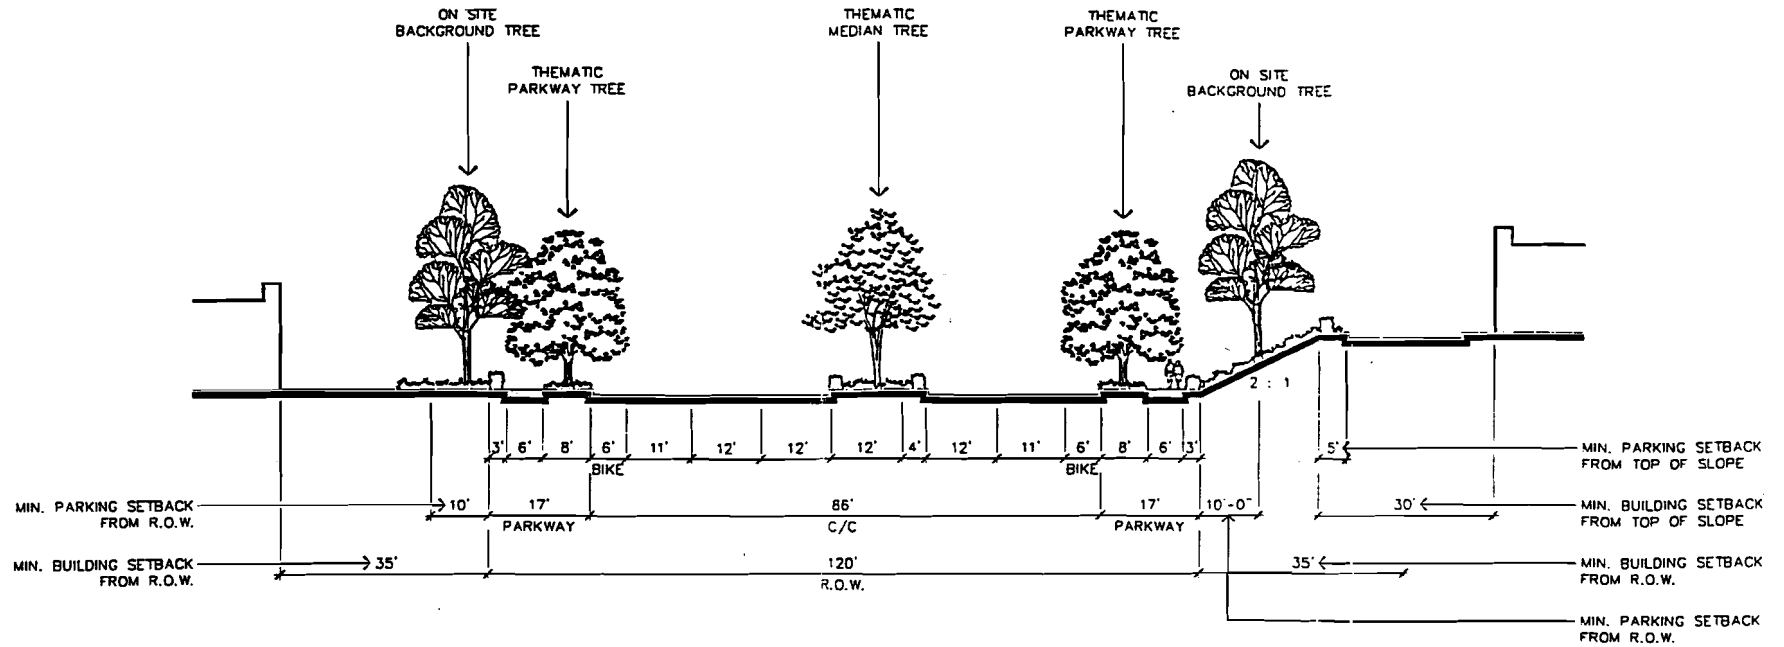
ON SITE BACKGROUND TREE

THEMATIC PARKWAY TREE

THEMATIC MEDIAN TREE

THEMATIC PARKWAY TREE

ON SITE BACKGROUND TREE

2 : 1

3' 6' 8' 6' 11' 12' 12' 12' 4' 12' 11' 6' 8' 6' 3'

BIKE

BIKE

5'

MIN. PARKING SETBACK FROM TOP OF SLOPE

MIN. PARKING SETBACK FROM R.O.W.

10'

17'

PARKWAY

86'

C/C

17'

PARKWAY

10'-0"

30'

MIN. BUILDING SETBACK FROM TOP OF SLOPE

MIN. BUILDING SETBACK FROM R.O.W.

35'

120'

R.O.W.

35'

MIN. BUILDING SETBACK FROM R.O.W.

MIN. PARKING SETBACK FROM R.O.W.